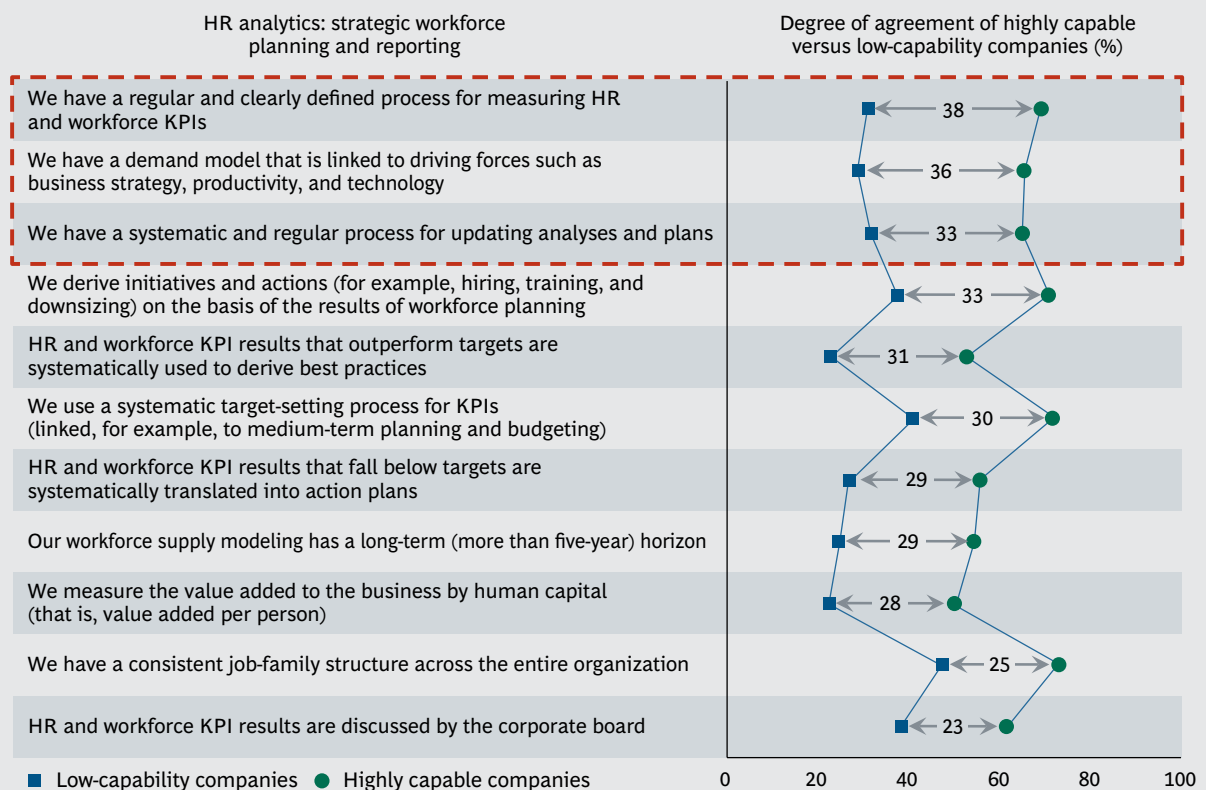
HR analytics: strategic workforce planning and reporting

Degree of agreement of highly capable versus low-capability companies (%)

| | |
|---|---|
| We have a regular and clearly defined process for measuring HR and workforce KPIs | 38 |
| We have a demand model that is linked to driving forces such as business strategy, productivity, and technology | 36 |
| We have a systematic and regular process for updating analyses and plans | 33 |
| We derive initiatives and actions (for example, hiring, training, and downsizing) on the basis of the results of workforce planning | 33 |
| HR and workforce KPI results that outperform targets are systematically used to derive best practices | 31 |
| We use a systematic target-setting process for KPIs (linked, for example, to medium-term planning and budgeting) | 30 |
| HR and workforce KPI results that fall below targets are systematically translated into action plans | 29 |
| Our workforce supply modeling has a long-term (more than five-year) horizon | 29 |
| We measure the value added to the business by human capital (that is, value added per person) | 28 |
| We have a consistent job-family structure across the entire organization | 25 |
| HR and workforce KPI results are discussed by the corporate board | 23 |

Low-capability companies Highly capable companies

0 20 40 60 80 100